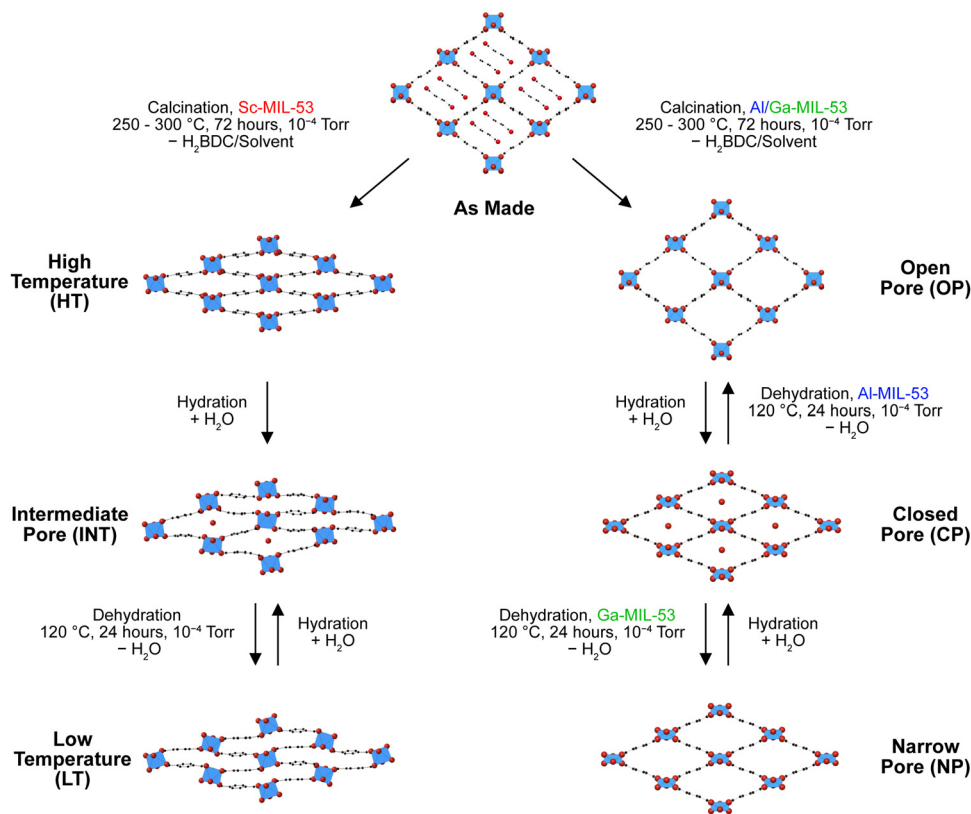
Calcination, Sc-MIL-53
250 - 300 °C, 72 hours, $10^{-4}$ Torr
− $H_2$BDC/Solvent

Calcination, Al/Ga-MIL-53
250 - 300 °C, 72 hours, $10^{-4}$ Torr
− $H_2$BDC/Solvent

As Made

High Temperature (HT)

Open Pore (OP)

Hydration
+ $H_2O$

Hydration
+ $H_2O$

Dehydration, Al-MIL-53
120 °C, 24 hours, $10^{-4}$ Torr
− $H_2O$

Intermediate Pore (INT)

Closed Pore (CP)

Dehydration
120 °C, 24 hours, $10^{-4}$ Torr
− $H_2O$

Hydration
+ $H_2O$

Dehydration, Ga-MIL-53
120 °C, 24 hours, $10^{-4}$ Torr
− $H_2O$

Hydration
+ $H_2O$

Low Temperature (LT)

Narrow Pore (NP)